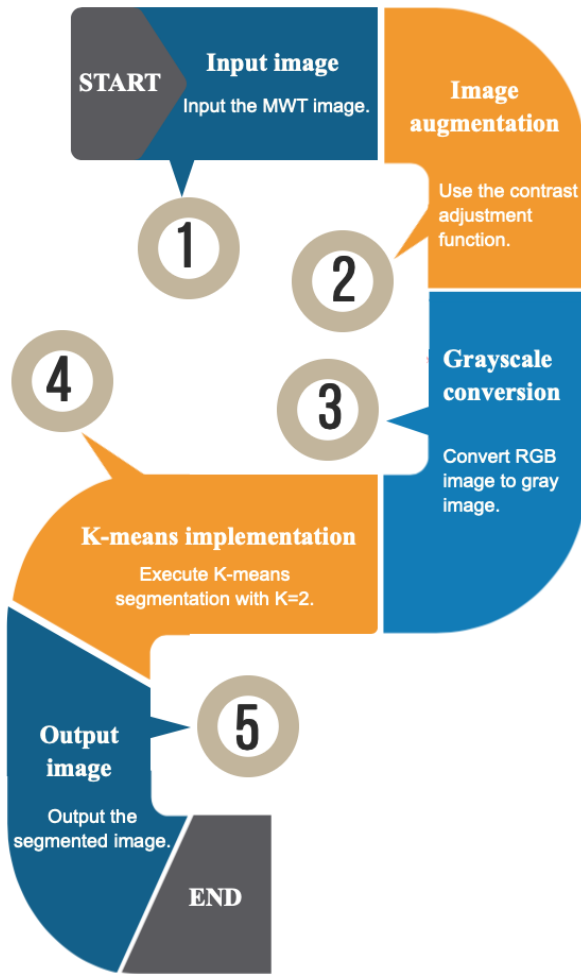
START

Input image

Input the MWT image.

1

Image augmentation

Use the contrast adjustment function.

2

4

3

Grayscale conversion

Convert RGB image to gray image.

K-means implementation

Execute K-means segmentation with K=2.

5

Output image

Output the segmented image.

END